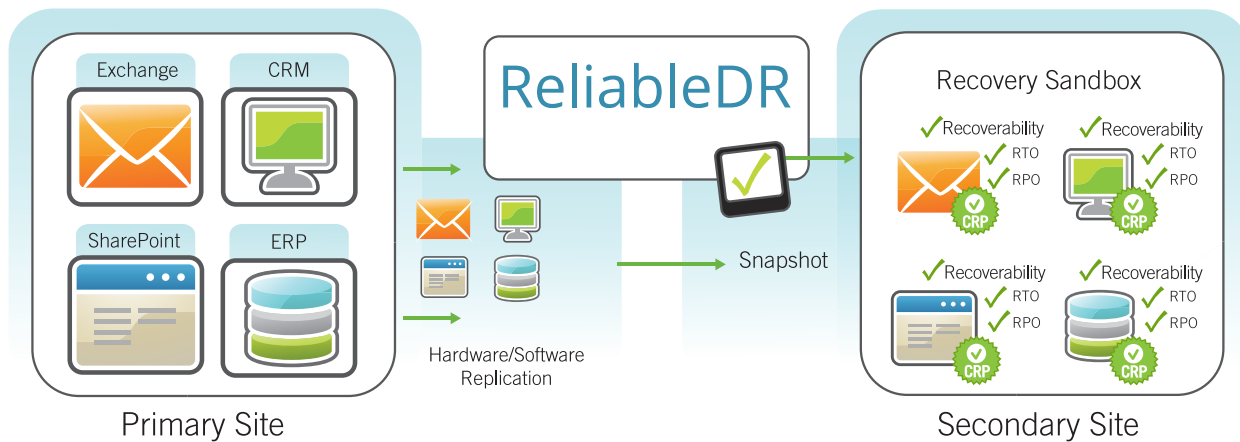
Exchange

CRM

SharePoint

ERP

Primary Site

ReliableDR

Hardware/Software Replication

Snapshot

Recovery Sandbox

Recoverability
RTO
RPO
CRP

Recoverability
RTO
RPO
CRP

Recoverability
RTO
RPO
CRP

Recoverability
RTO
RPO
CRP

Secondary Site